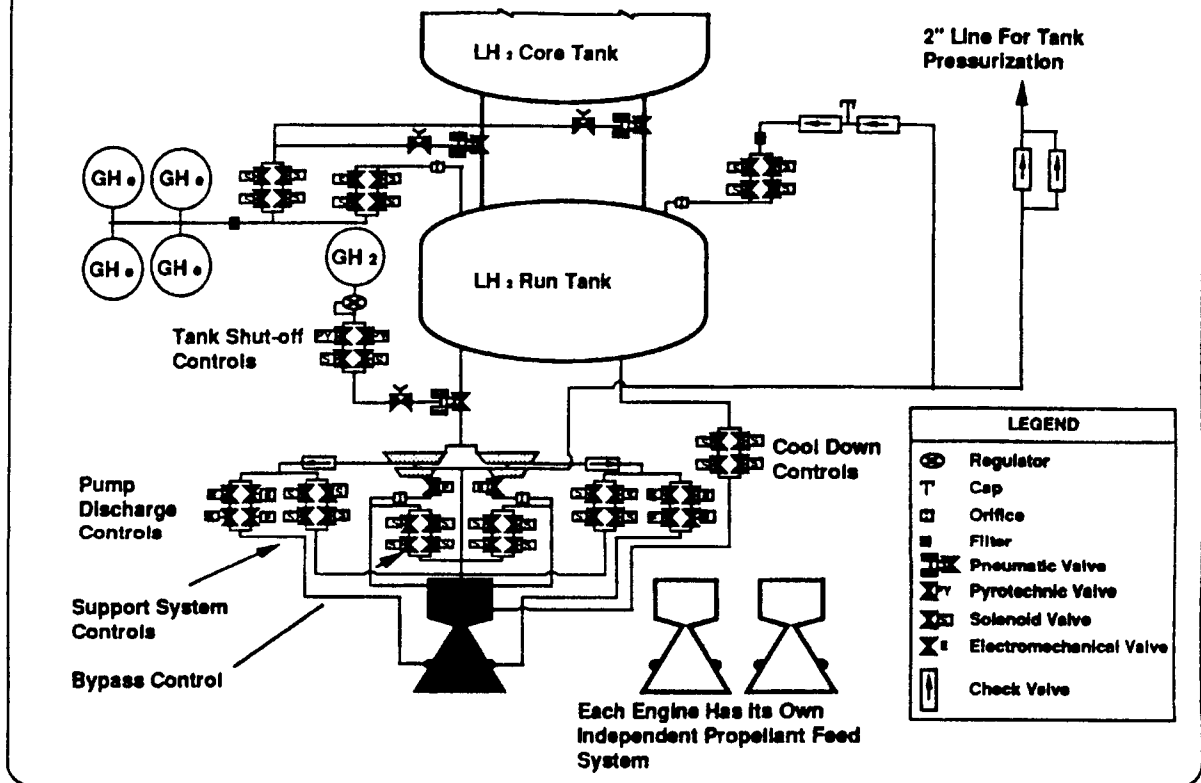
LH $_2$ Core Tank

2" Line For Tank Pressurization

GH $_e$

GH $_e$

GH $_e$

GH $_e$

GH $_2$

LH $_2$ Run Tank

Tank Shut-off Controls

Cool Down Controls

Pump Discharge Controls

Support System Controls

Bypass Control

Each Engine Has Its Own Independent Propellant Feed System

| LEGEND | |
|---|---|
| | Regulator |
| T | Cap |
| | Orifice |
| | Filter |
| | Pneumatic Valve |
| PY | Pyrotechnic Valve |
| | Solenoid Valve |
| E | Electromechanical Valve |
| | Check Valve |